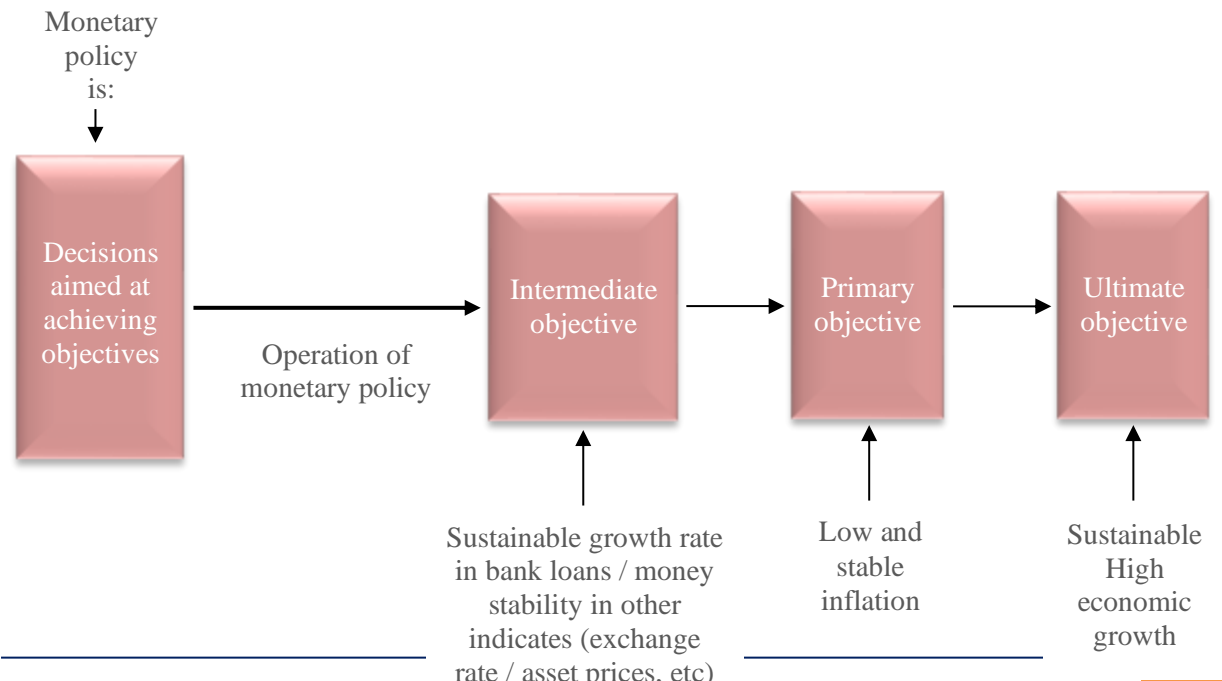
Monetary policy is:

Decisions aimed at achieving objectives

Operation of monetary policy

Intermediate objective

Primary objective

Ultimate objective

Sustainable growth rate in bank loans / money stability in other indicates (exchange rate / asset prices, etc)

Low and stable inflation

Sustainable High economic growth